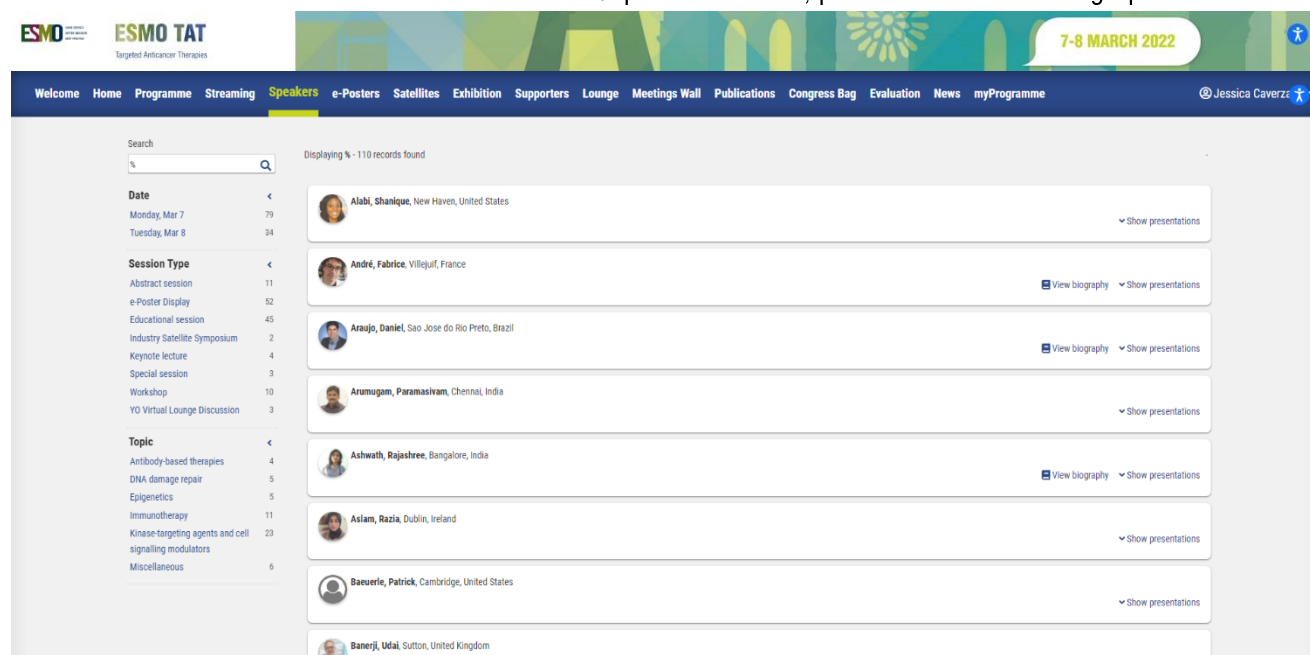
ESMO

ESMO TAT
Targeted Anticancer Therapies

7-8 MARCH 2022

Welcome Home Programme Streaming Speakers e-Posters Satellites Exhibition Supporters Lounge Meetings Wall Publications Congress Bag Evaluation News myProgramme Jessica Caverza

Search
%

Date
Monday, Mar 7 79
Tuesday, Mar 8 34

Session Type
Abstract session 11
e-Poster Display 52
Educational session 45
Industry Satellite Symposium 2
Keynote lecture 4
Special session 3
Workshop 10
YO Virtual Lounge Discussion 3

Topic
Antibody-based therapies 4
DNA damage repair 5
Epigenetics 5
Immunotherapy 11
Kinase-targeting agents and cell signalling modulators 23
Miscellaneous 6

Displaying % - 110 records found

Alabi, Shanique, New Haven, United States
Show presentations

André, Fabrice, Villejuif, France
View biography Show presentations

Araujo, Daniel, Sao Jose do Rio Preto, Brazil
View biography Show presentations

Arumugam, Paramasivam, Chennai, India
Show presentations

Ashwath, Rajashree, Bangalore, India
View biography Show presentations

Aslam, Razia, Dublin, Ireland
Show presentations

Baeuerle, Patrick, Cambridge, United States
Show presentations

Banerji, Udai, Sutton, United Kingdom